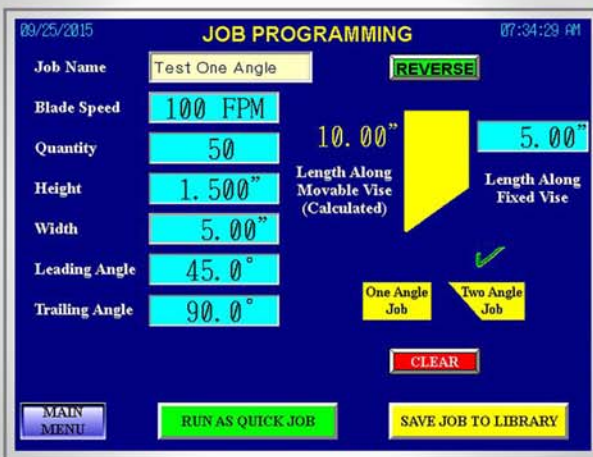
09/25/2015

JOB PROGRAMMING

07:34:29 AM

Job Name
Test One Angle

REVERSE

Blade Speed
100 FPM

Quantity
50

Height
1.500"

Width
5.00"

Leading Angle
45.0°

Trailing Angle
90.0°

10.00"

Length Along Movable Vise (Calculated)

5.00"

Length Along Fixed Vise

One Angle Job

Two Angle Job

CLEAR

MAIN MENU

RUN AS QUICK JOB

SAVE JOB TO LIBRARY